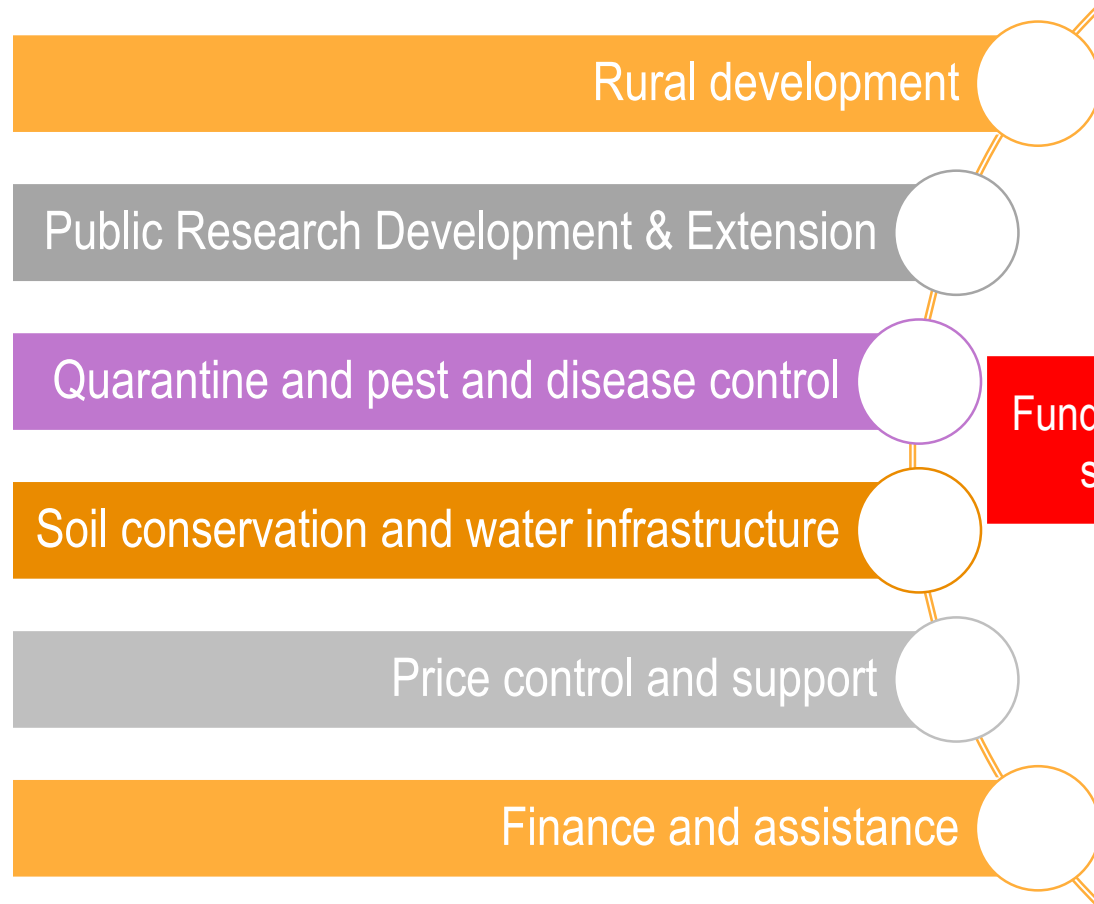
Rural development

Public Research Development & Extension

Quarantine and pest and disease control

Soil conservation and water infrastructure

Price control and support

Finance and assistance

Fund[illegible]
s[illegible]